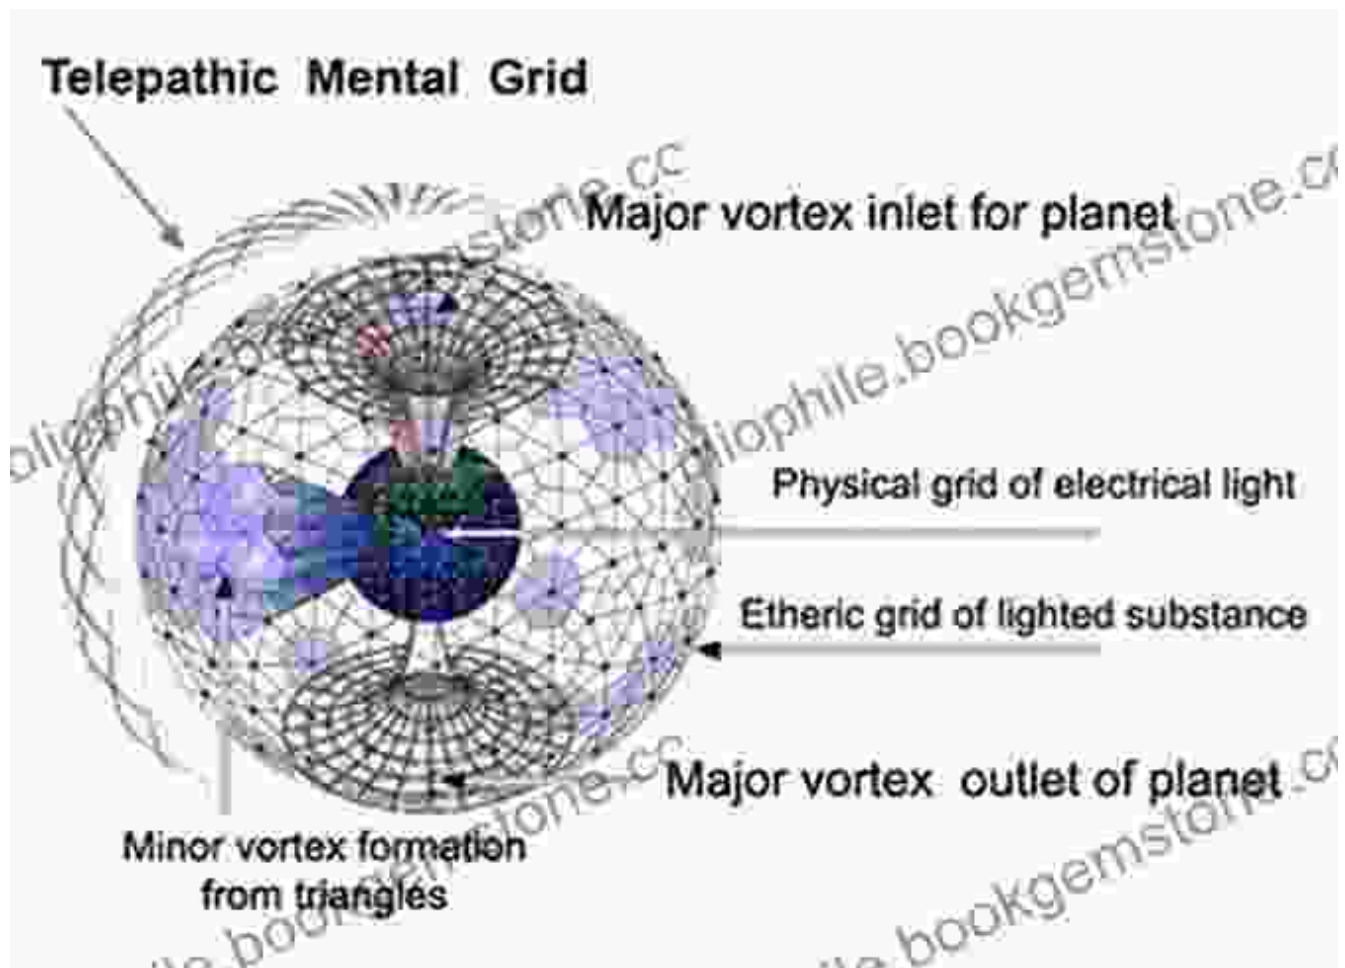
Telepathic Mental Grid

Major vortex inlet for planet

Physical grid of electrical light

Etheric grid of lighted substance

Major vortex outlet of planet

Minor vortex formation from triangles

bibliophile.bookgemstone.cc
bibliophile.bookgemstone.cc
bibliophile.bookgemstone.cc
bibliophile.bookgemstone.cc